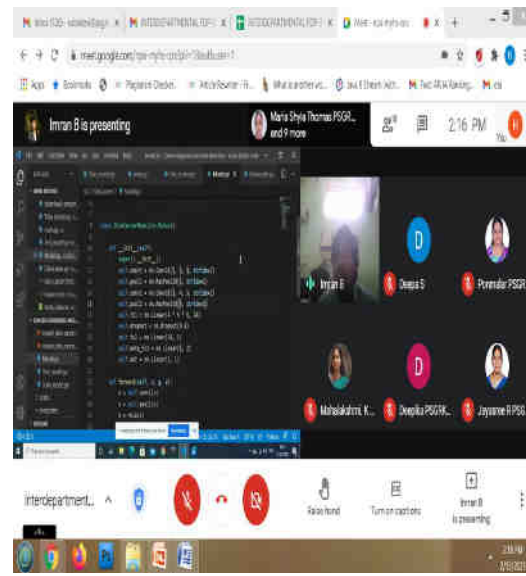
Imran B is presenting

Maria Shyla Thomas PSGR... and 9 more

2:16 PM

You

Imran B

Deepa S

Ponmalar PSGR

Mahalakshmi. K...

Deepika PSGRK...

Jayasree R PSG...

Interdepartment...

Raise hand

Turn on captions

Imran B is presenting

D

D

H

meet.google.com

Meet

INTERDEPARTMENTAL FDP

INTERDEPARTMENTAL FDP

Apps

Bookmarks

Plagiarism Checker

Article Rewriter

What is another wo...

Paraphrasing

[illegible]

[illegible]